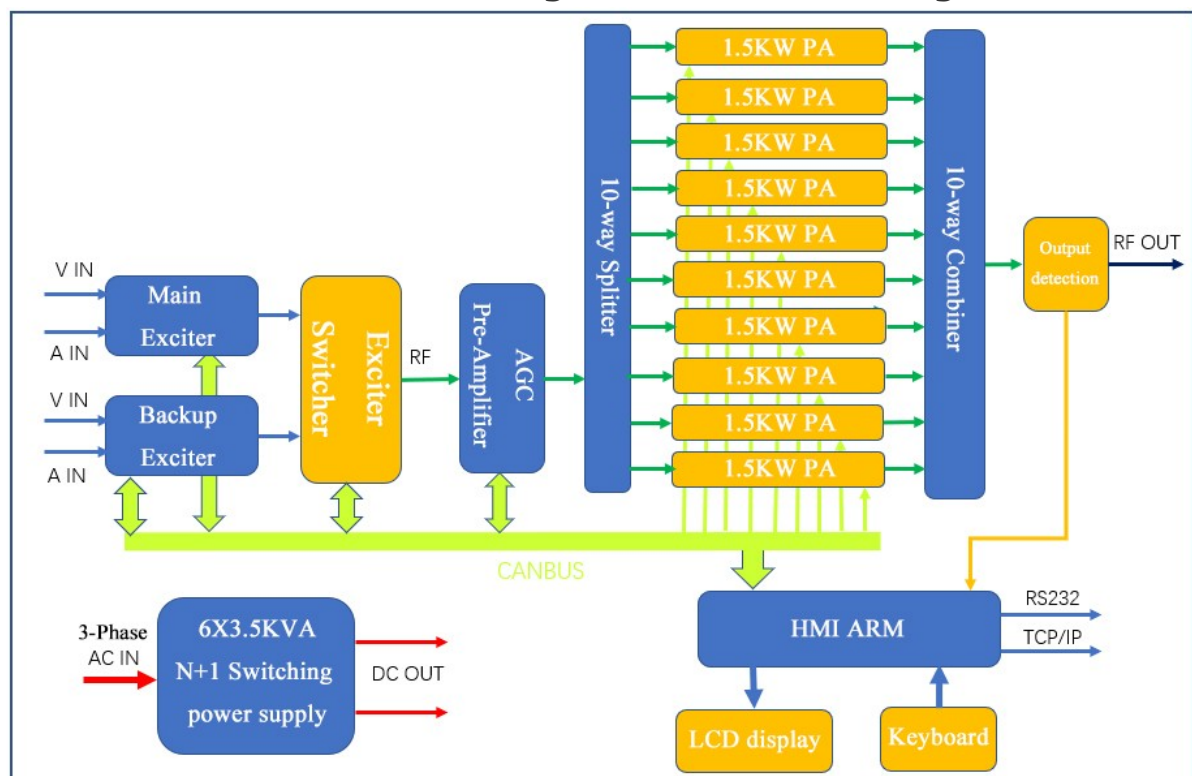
V IN

A IN

Main Exciter

V IN

A IN

Backup Exciter

Exciter Switcher

RF

AGC Pre-Amplifier

10-way Splitter

1.5KW PA

1.5KW PA

1.5KW PA

1.5KW PA

1.5KW PA

1.5KW PA

1.5KW PA

1.5KW PA

1.5KW PA

1.5KW PA

10-way Combiner

Output detection

RF OUT

CANBUS

3-Phase AC IN

6X3.5KVA N+1 Switching power supply

DC OUT

HMI ARM

RS232

TCP/IP

LCD display

Keyboard